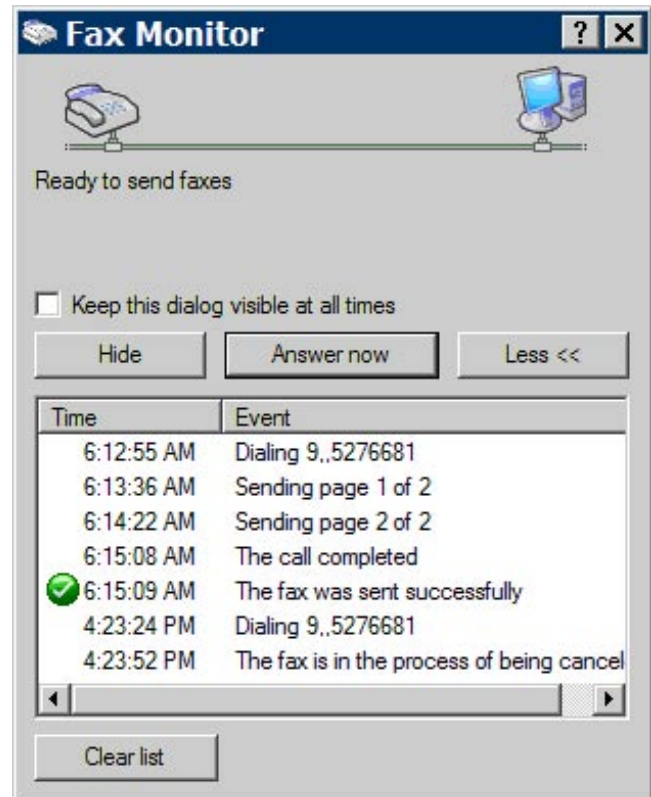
Fax Monitor ? X

Ready to send faxes

Keep this dialog visible at all times

Hide | Answer now | Less <<

| Time | Event |
|---|---|
| 6:12:55 AM | Dialing 9,,5276681 |
| 6:13:36 AM | Sending page 1 of 2 |
| 6:14:22 AM | Sending page 2 of 2 |
| 6:15:08 AM | The call completed |
| 6:15:09 AM | The fax was sent successfully |
| 4:23:24 PM | Dialing 9,,5276681 |
| 4:23:52 PM | The fax is in the process of being cancel |

Clear list